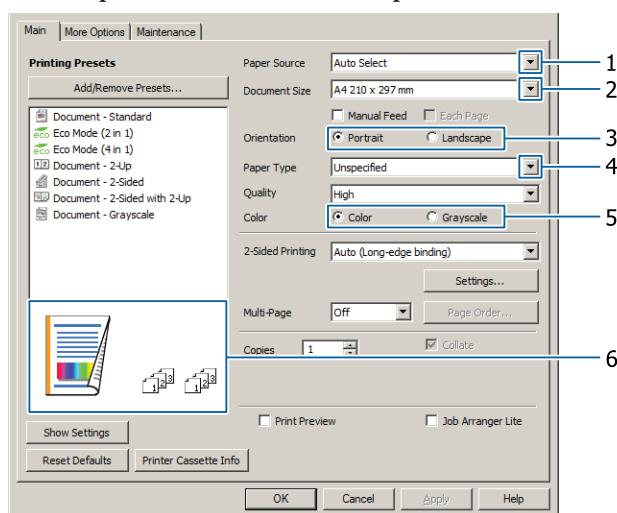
Main | More Options | Maintenance

Printing Presets

Add/Remove Presets...

Document - Standard
Eco Mode (2 in 1)
Eco Mode (4 in 1)
Document - 2-Up
Document - 2-Sided
Document - 2-Sided with 2-Up
Document - Grayscale

Paper Source: Auto Select
Document Size: A4 210 x 297 mm
Manual Feed
Each Page
Orientation: Portrait / Landscape
Paper Type: Unspecified
Quality: High
Color: Color / Grayscale

2-Sided Printing: Auto (Long-edge binding)
Settings...
Multi-Page: Off
Page Order...
Copies: 1
Collate

Print Preview
Job Arranger Lite

Show Settings
Reset Defaults
Printer Cassette Info

OK
Cancel
Apply
Help

1
2
3
4
5
6